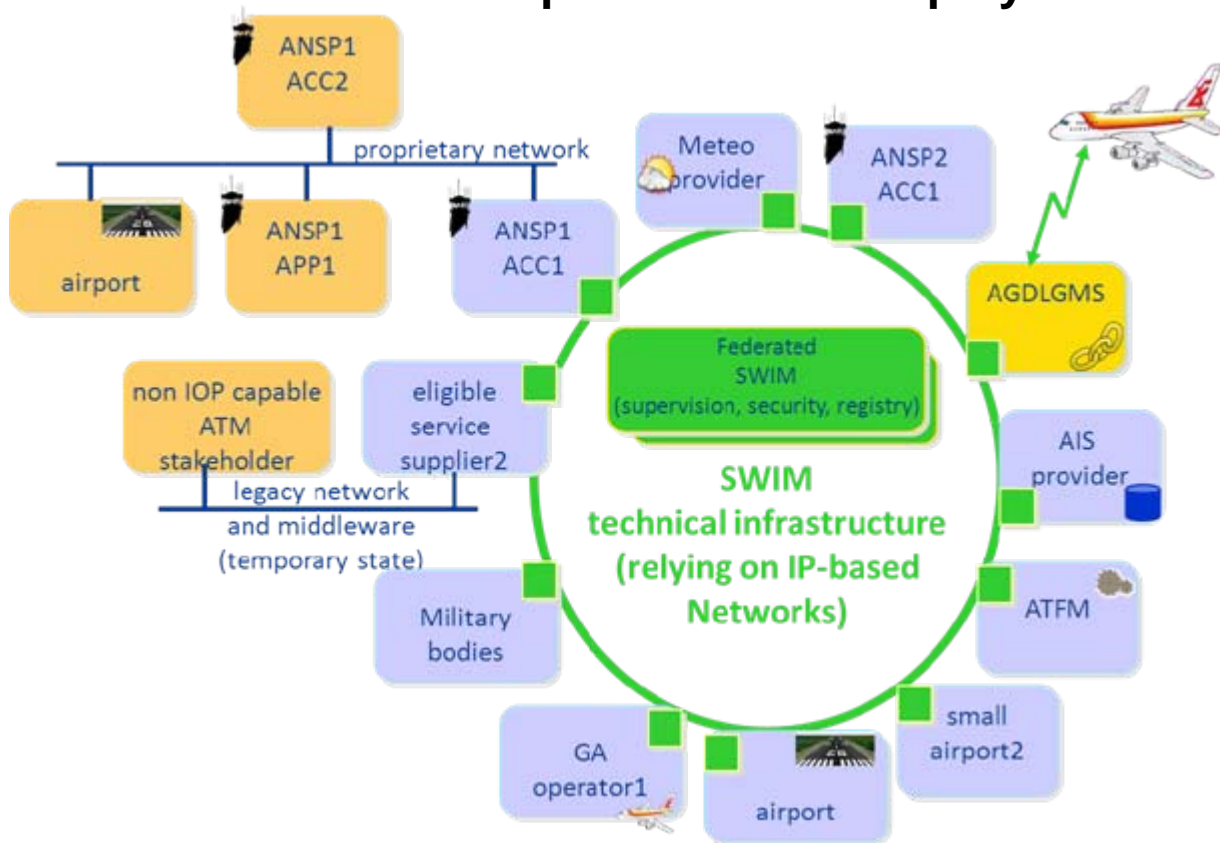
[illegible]

ANSP1
ACC2

proprietary network

airport

ANSP1
APP1

ANSP1
ACC1

Meteo
provider

ANSP2
ACC1

AGDLGMS

Federated
SWIM
(supervision, security, registry)

non IOP capable
ATM
stakeholder

eligible
service
supplier2

legacy network
and middleware
(temporary state)

SWIM
technical infrastructure
(relying on IP-based
Networks)

AIS
provider

ATFM

Military
bodies

small
airport2

GA
operator1

airport